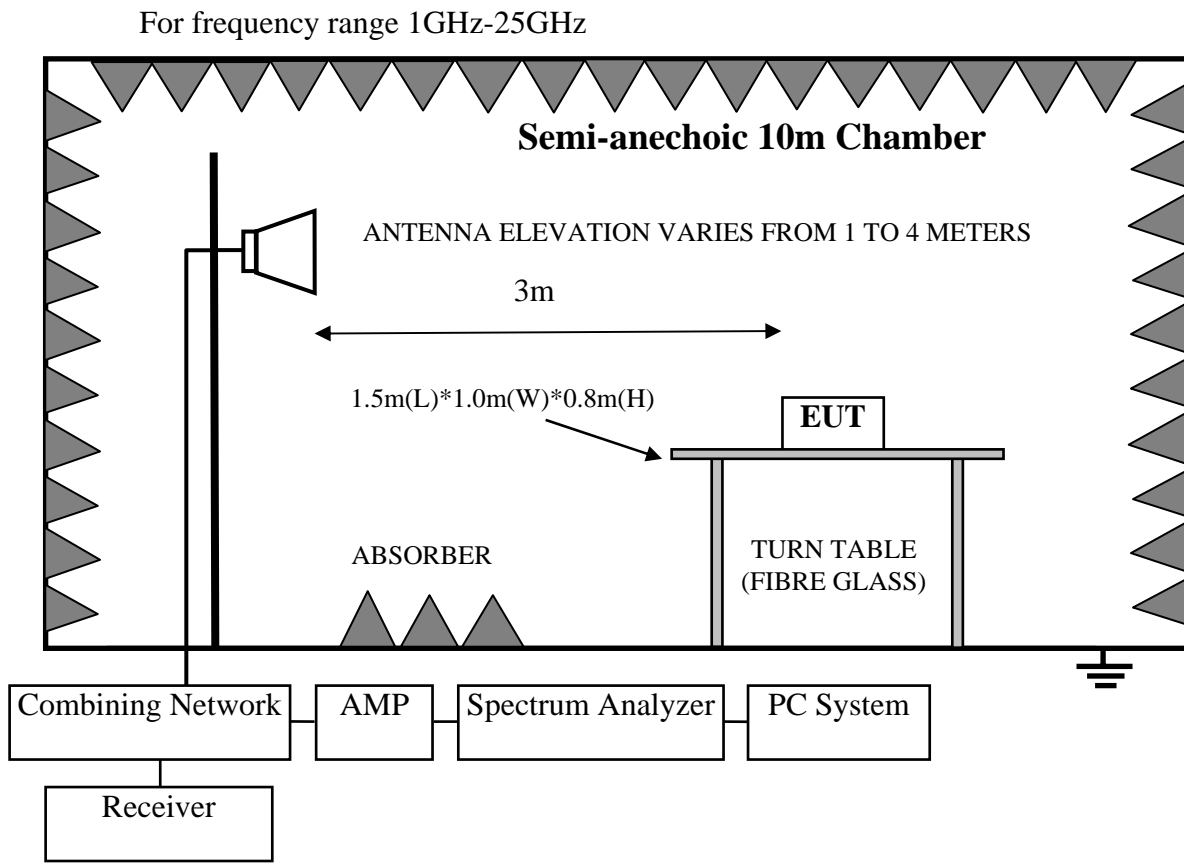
For frequency range 1GHz-25GHz

Semi-anechoic 10m Chamber

ANTENNA ELEVATION VARIES FROM 1 TO 4 METERS

3m

1.5m(L)*1.0m(W)*0.8m(H)

EUT

ABSORBER

TURN TABLE (FIBRE GLASS)

Combining Network

AMP

Spectrum Analyzer

PC System

Receiver